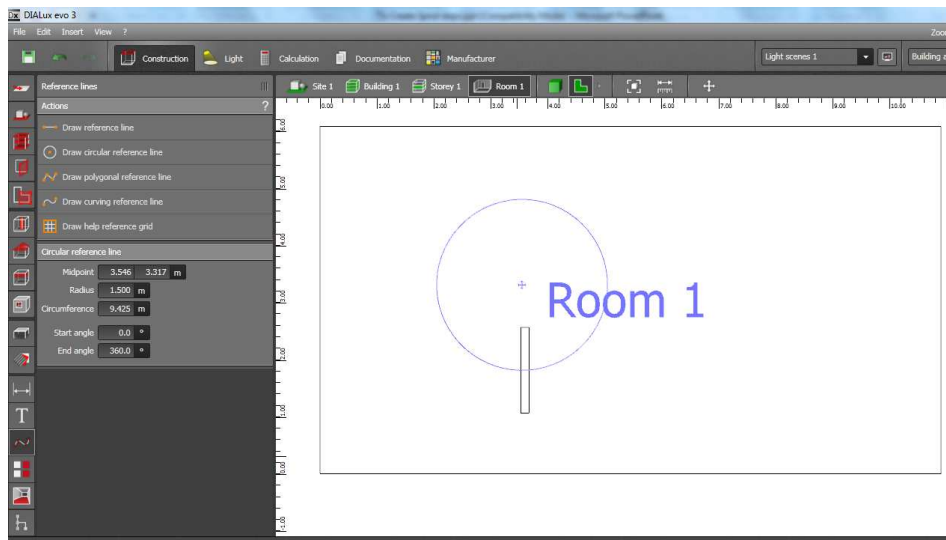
DIALux evo 3

File Edit Insert View ?

Construction Light Calculation Documentation Manufacturer

Light scenes 1

Building a

Zoo

Reference lines

Actions

Draw reference line

Draw circular reference line

Draw polygonal reference line

Draw curving reference line

Draw help reference grid

Circular reference line

Midpoint 3.546 3.317 m

Radius 1.500 m

Circumference 9.425 m

Start angle 0.0 °

End angle 360.0 °

Site 1 Building 1 Storey 1 Room 1

0.00 1.00 2.00 3.00 4.00 5.00 6.00 7.00 8.00 9.00 10.00

6.00 5.00 4.00 3.00 2.00 1.00 0.00 -1.00

Room 1